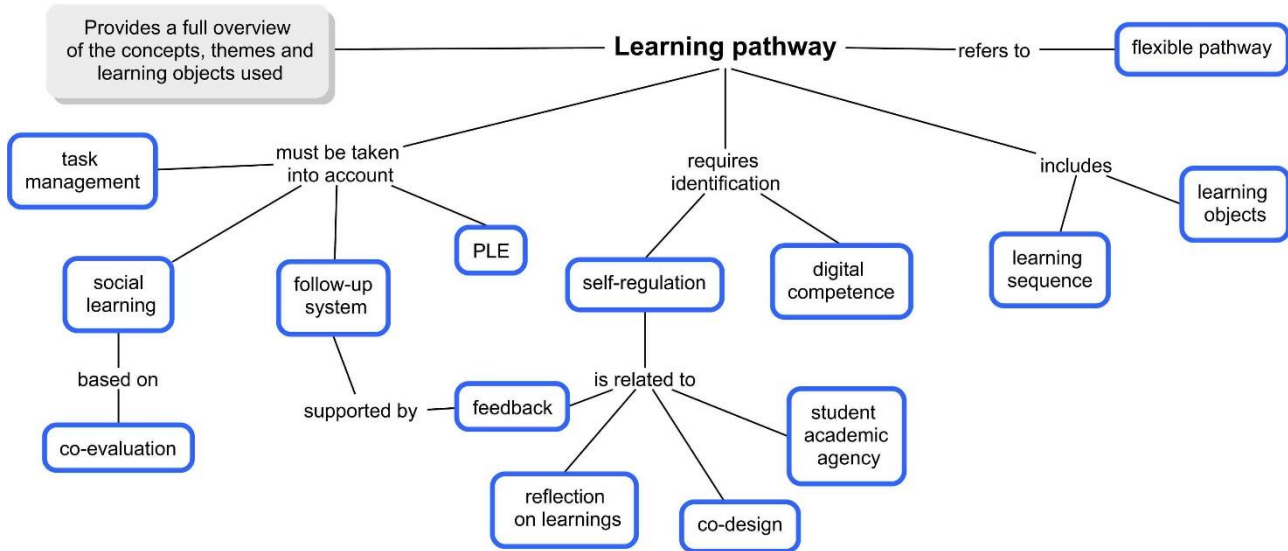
Provides a full overview of the concepts, themes and learning objects used

Learning pathway

refers to

flexible pathway

must be taken into account

task management

social learning

based on

co-evaluation

follow-up system

supported by

feedback

PLE

requires identification

self-regulation

is related to

reflection on learnings

co-design

student academic agency

digital competence

includes

learning sequence

learning objects